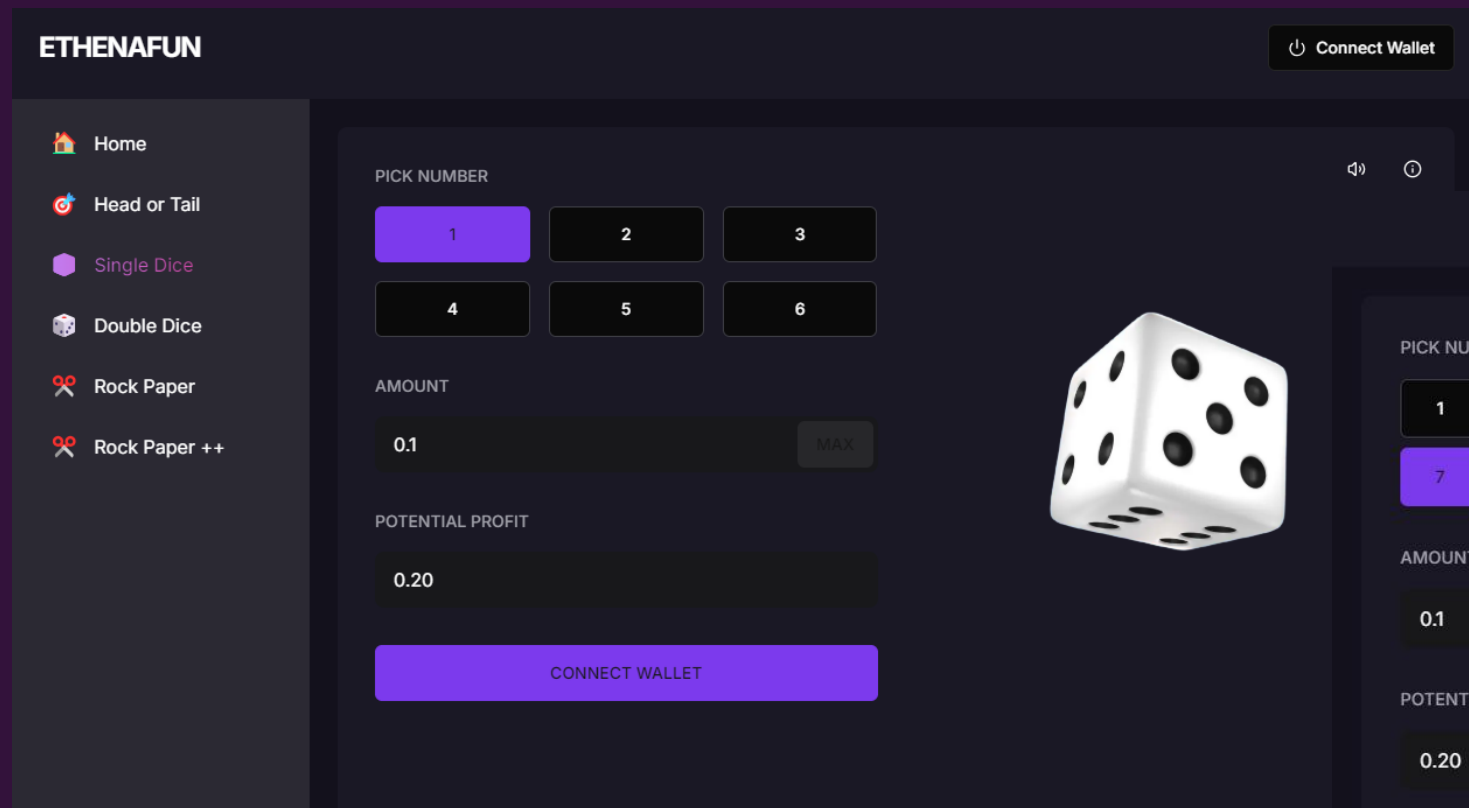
ETHENAFUN

Connect Wallet

Home
Head or Tail
Single Dice
Double Dice
Rock Paper
Rock Paper ++

PICK NUMBER

| 1 | 2 | 3 |
|---|---|---|
| 4 | 5 | 6 |

AMOUNT

0.1 MAX

POTENTIAL PROFIT

0.20

CONNECT WALLET

PICK NU

1

7

AMOUN

0.1

POTENT

0.20